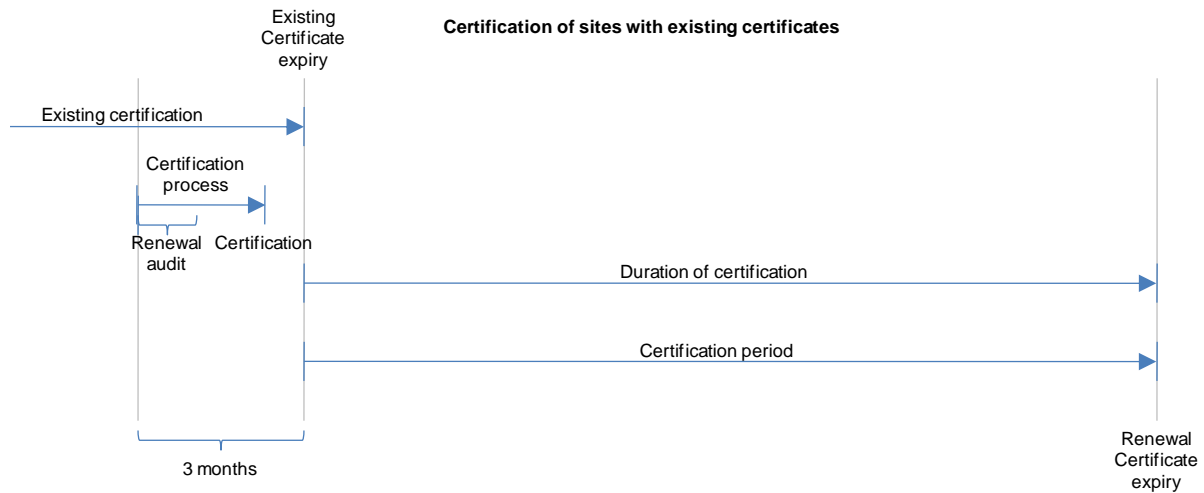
Existing Certificate expiry

Certification of sites with existing certificates

Existing certification

Certification process

Renewal audit

Certification

Duration of certification

Certification period

3 months

Renewal Certificate expiry